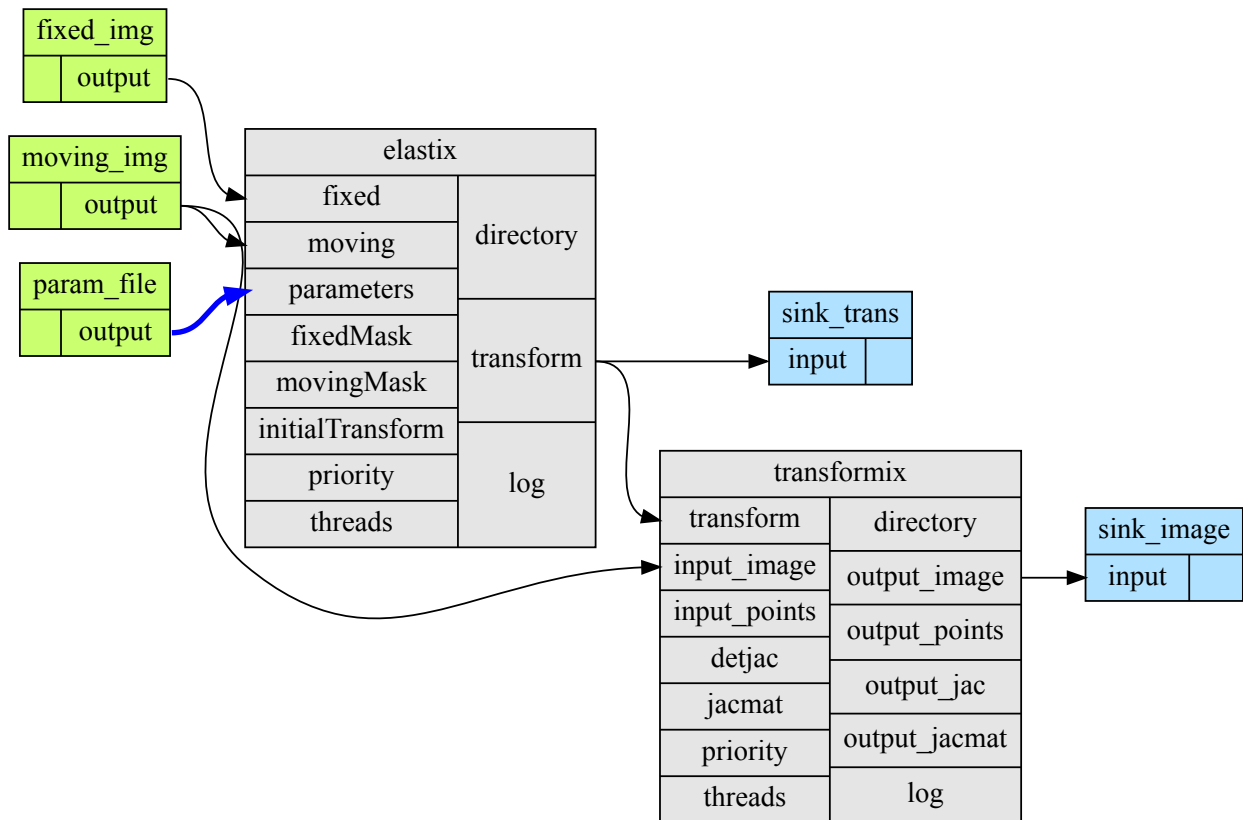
fixed_img
output

moving_img
output

param_file
output

elastix
fixed
moving
parameters
fixedMask
movingMask
initialTransform
priority
threads
directory
transform
log

sink_trans
input

transformix
transform
input_image
input_points
detjac
jacmat
priority
threads
directory
output_image
output_points
output_jac
output_jacmat
log

sink_image
input